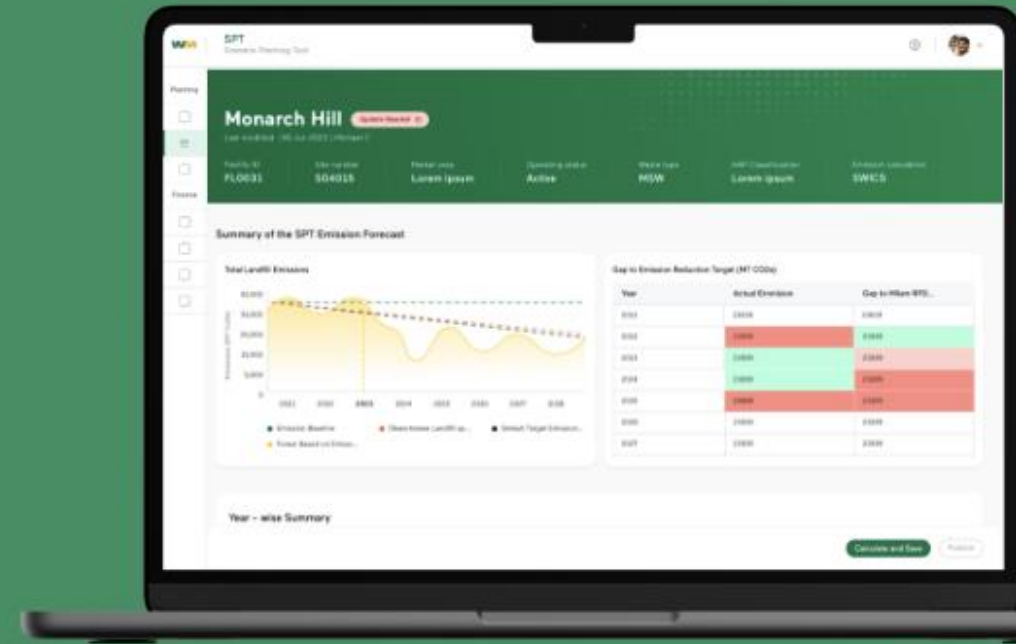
WM SPT
Scenario Planning Tool

Planning

Finance

Monarch Hill Update Needed

Last modified: 06 Jun 2023 | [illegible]

Facility ID
FL0031

Site number
S04015

Market area
Lorem ipsum

Operating status
Active

Waste type
MSW

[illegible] Classification
Lorem ipsum

Emission calculation
SWICS

Summary of the SPT Emission Forecast

Total Landfill Emissions

Emission Baseline
Clean Answer Landfill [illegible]
Default Target Emission...
Forest Based on Emiss...

Gap to Emission Reduction Target (MT CO2e)

| Year | Actual Emission | Gap to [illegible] |
|---|---|---|
| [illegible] | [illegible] | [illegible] |
| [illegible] | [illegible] | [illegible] |
| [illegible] | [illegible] | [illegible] |
| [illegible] | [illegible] | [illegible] |
| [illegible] | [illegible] | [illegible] |
| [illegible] | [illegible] | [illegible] |
| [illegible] | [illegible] | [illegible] |

Year - wise Summary

Calculate and Save
Publish